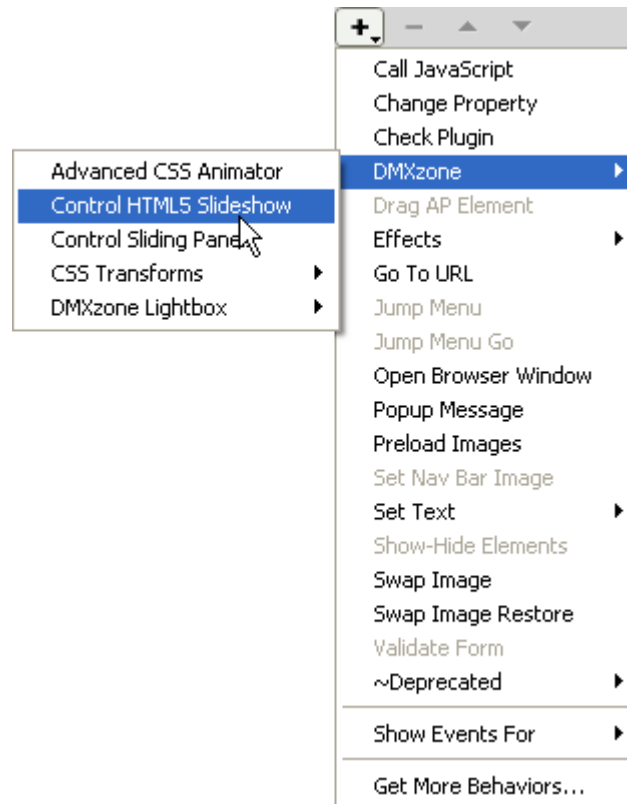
+ − ▲ ▼

Call JavaScript
Change Property
Check Plugin
DMXzone
Drag AP Element
Effects
Go To URL
Jump Menu
Jump Menu Go
Open Browser Window
Popup Message
Preload Images
Set Nav Bar Image
Set Text
Show-Hide Elements
Swap Image
Swap Image Restore
Validate Form
~Deprecated
Show Events For
Get More Behaviors...

Advanced CSS Animator
Control HTML5 Slideshow
Control Sliding Pane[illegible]
CSS Transforms
DMXzone Lightbox